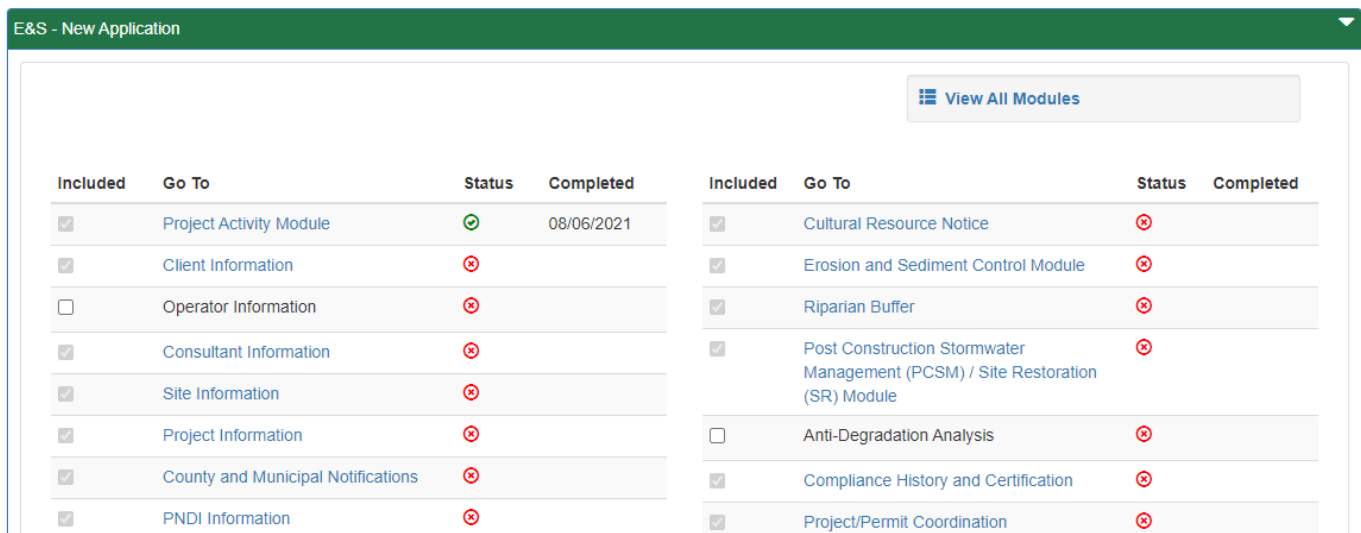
E&S - New Application

View All Modules

| Included | Go To | Status | Completed |
|---|---|---|---|
| | Project Activity Module | | 08/06/2021 |
| | Client Information | | |
| | Operator Information | | |
| | Consultant Information | | |
| | Site Information | | |
| | Project Information | | |
| | County and Municipal Notifications | | |
| | PNDI Information | | |

| Included | Go To | Status | Completed |
|---|---|---|---|
| | Cultural Resource Notice | | |
| | Erosion and Sediment Control Module | | |
| | Riparian Buffer | | |
| | Post Construction Stormwater Management (PCSM) / Site Restoration (SR) Module | | |
| | Anti-Degradation Analysis | | |
| | Compliance History and Certification | | |
| | Project/Permit Coordination | | |